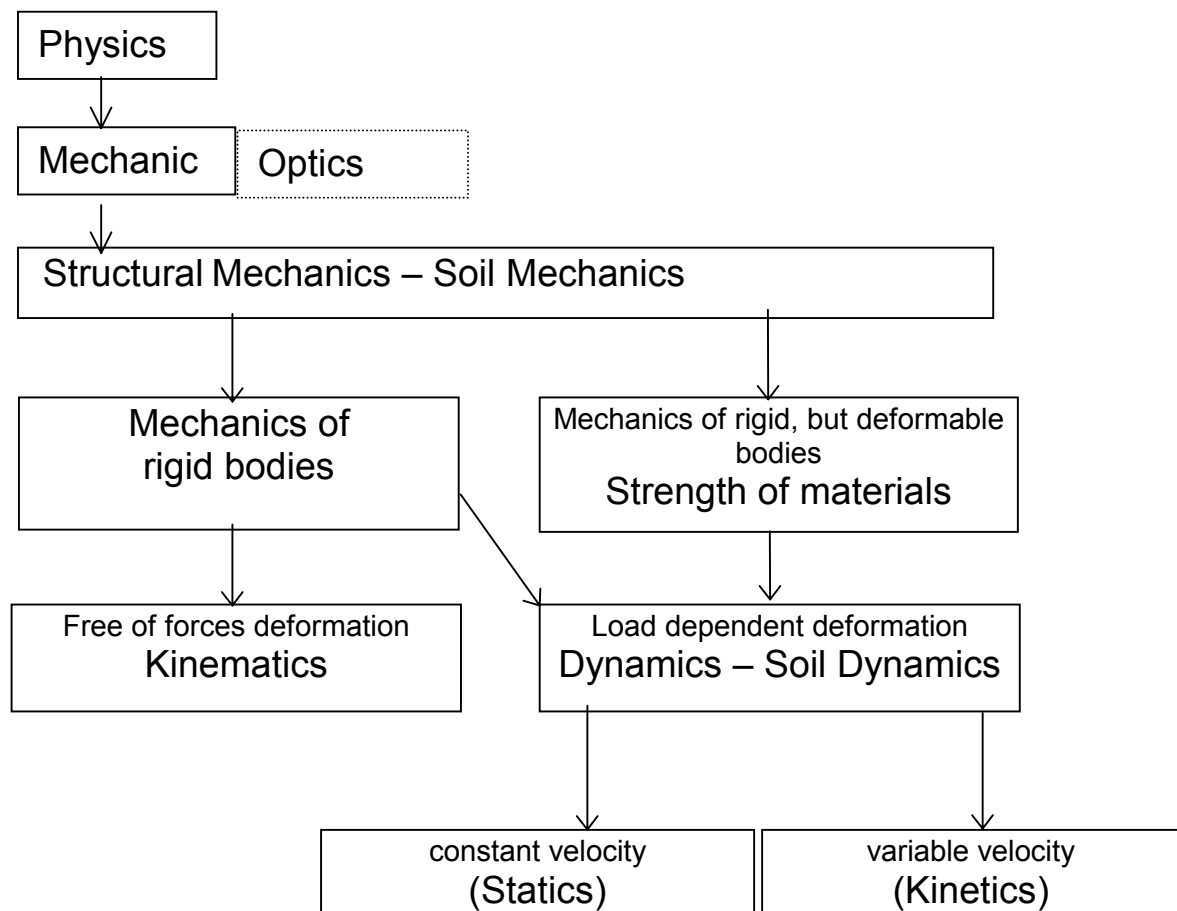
Physics

Mechanic

Optics

Structural Mechanics – Soil Mechanics

Mechanics of rigid bodies

Mechanics of rigid, but deformable bodies
Strength of materials

Free of forces deformation
Kinematics

Load dependent deformation
Dynamics – Soil Dynamics

constant velocity
(Statics)

variable velocity
(Kinetics)